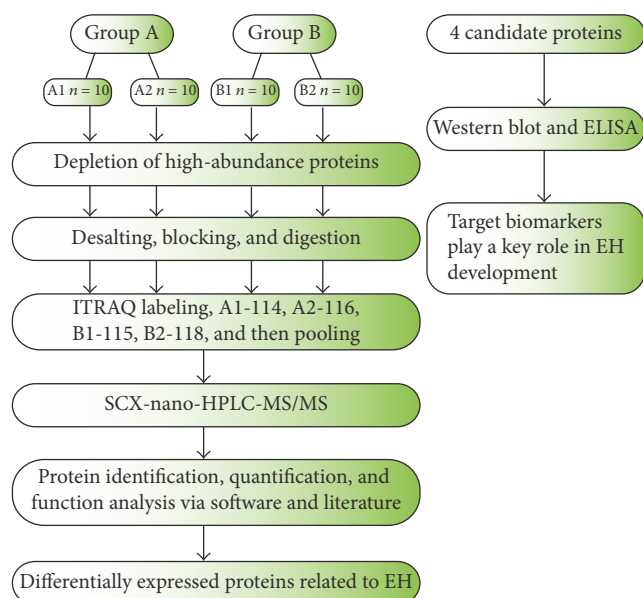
Group A

Group B

A1 $n = 10$

A2 $n = 10$

B1 $n = 10$

B2 $n = 10$

Depletion of high-abundance proteins

Desalting, blocking, and digestion

ITRAQ labeling, A1-114, A2-116, B1-115, B2-118, and then pooling

SCX-nano-HPLC-MS/MS

Protein identification, quantification, and function analysis via software and literature

Differentially expressed proteins related to EH

4 candidate proteins

Western blot and ELISA

Target biomarkers play a key role in EH development